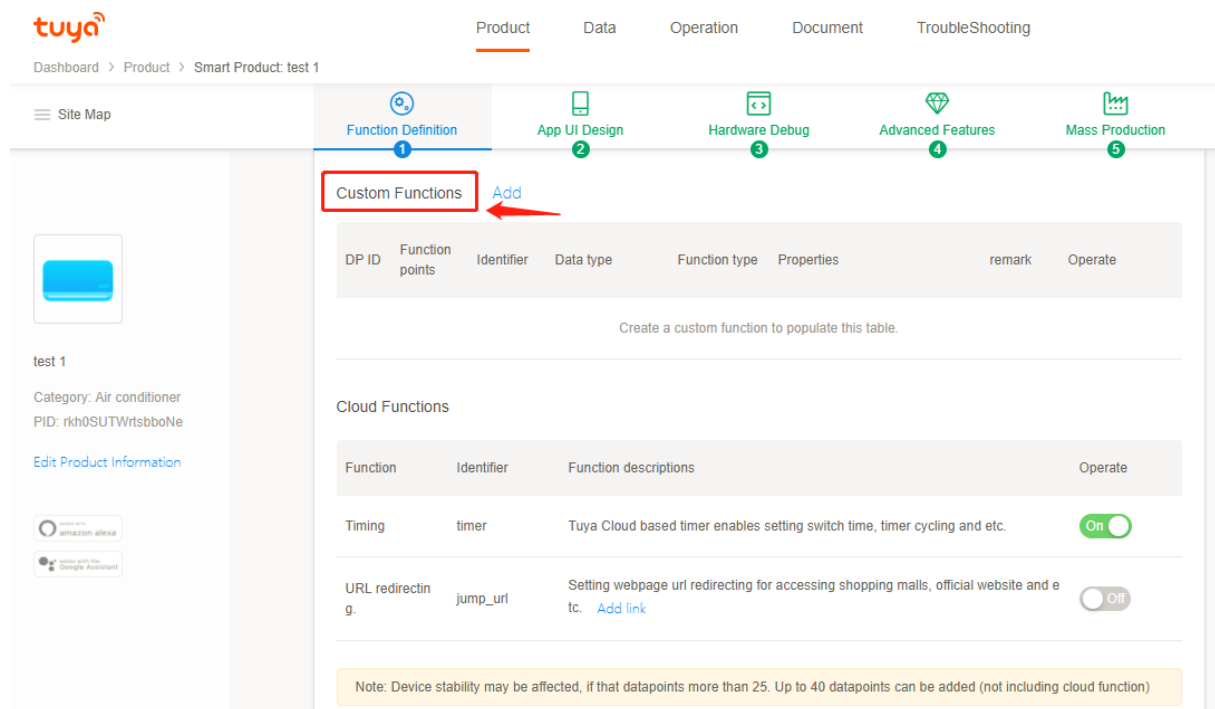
tuya

Product Data Operation Document TroubleShooting

Dashboard > Product > Smart Product: test 1

Site Map

Function Definition 1
App UI Design 2
Hardware Debug 3
Advanced Features 4
Mass Production 5

Custom Functions Add

| DP ID | Function points | Identifier | Data type | Function type | Properties | remark | Operate |
|---|---|---|---|---|---|---|---|

Create a custom function to populate this table.

test 1

Category: Air conditioner
PID: rkh0SUTWrtsbboNe

Edit Product Information

WORKS WITH amazon alexa

works with the Google Assistant

Cloud Functions

| Function | Identifier | Function descriptions | Operate |
|---|---|---|---|
| Timing | timer | Tuya Cloud based timer enables setting switch time, timer cycling and etc. | On |
| URL redirecting. | jump_url | Setting webpage url redirecting for accessing shopping malls, official website and etc. Add link | Off |

Note: Device stability may be affected, if that datapoints more than 25. Up to 40 datapoints can be added (not including cloud function)